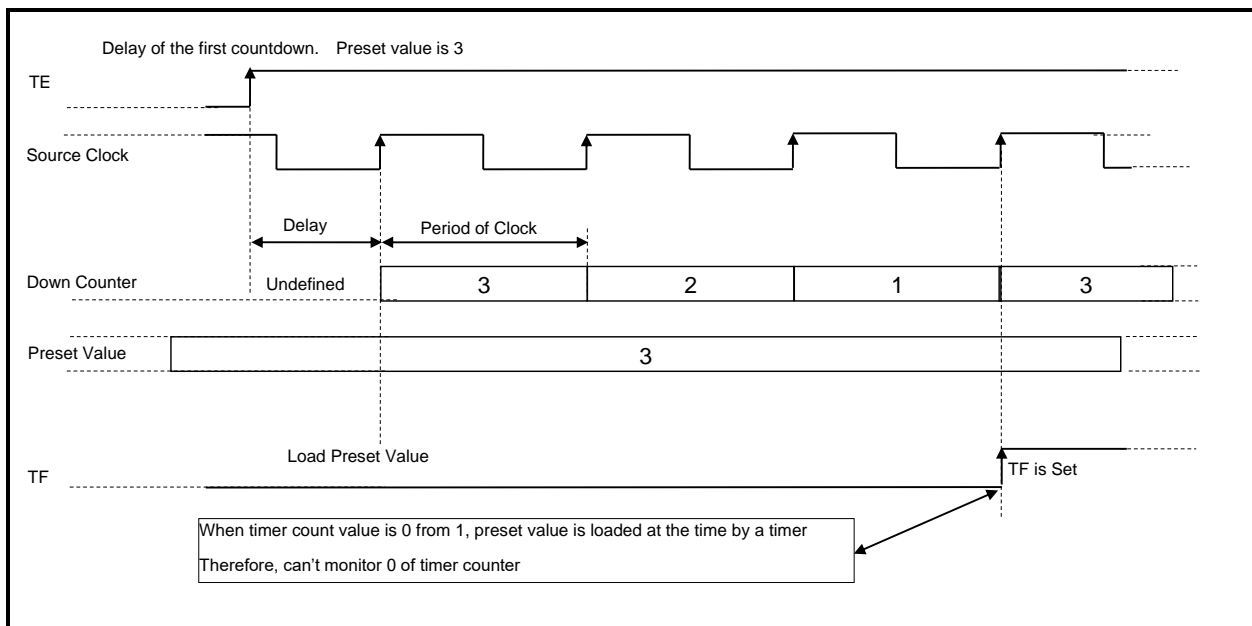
Delay of the first countdown. Preset value is 3

TE

Source Clock

Delay

Period of Clock

Down Counter

Undefined

3

2

1

3

Preset Value

3

Load Preset Value

TF

TF is Set

When timer count value is 0 from 1, preset value is loaded at the time by a timer

Therefore, can't monitor 0 of timer counter